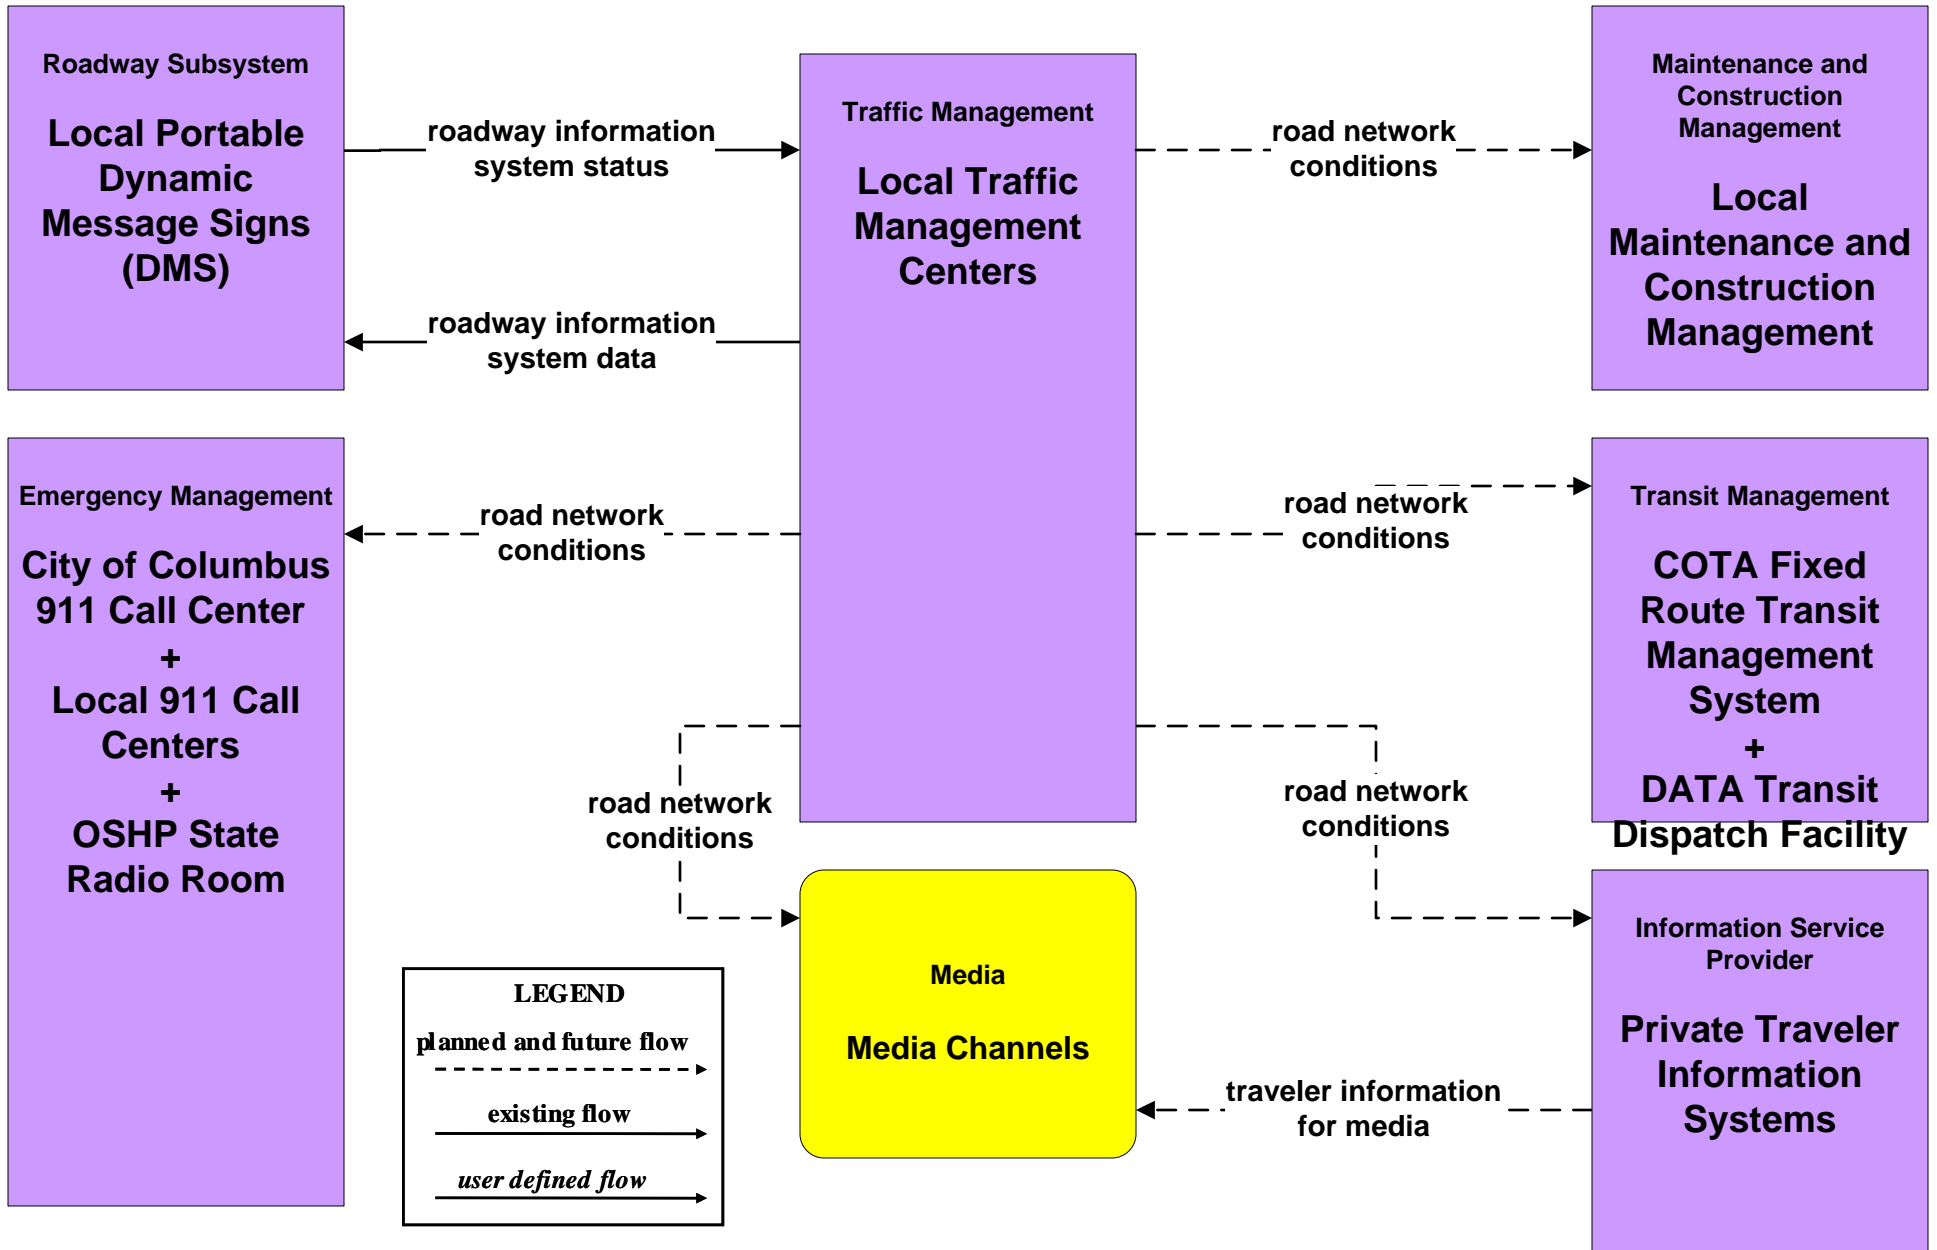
Roadway Subsystem

Local Portable Dynamic Message Signs (DMS)

roadway information system status

roadway information system data

Traffic Management

Local Traffic Management Centers

road network conditions

Maintenance and Construction Management

Local Maintenance and Construction Management

Emergency Management

City of Columbus 911 Call Center
+
Local 911 Call Centers
+
OSHP State Radio Room

road network conditions

road network conditions

Transit Management

COTA Fixed Route Transit Management System
+
DATA Transit Dispatch Facility

road network conditions

road network conditions

Media

Media Channels

Information Service Provider

Private Traveler Information Systems

traveler information for media

LEGEND
planned and future flow
existing flow
user defined flow